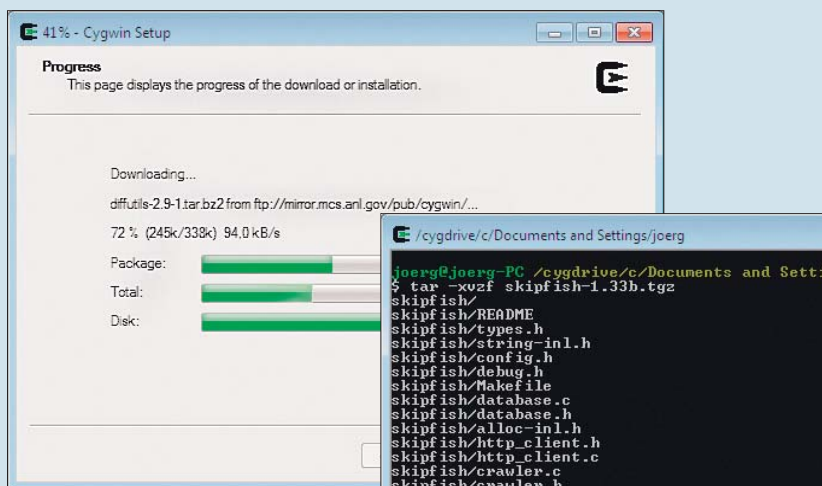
41% - Cygwin Setup

Progress
This page displays the progress of the download or installation.

Downloading...

diffutils-2.9-1.tar.bz2 from ftp://mirror.mcs.anl.gov/pub/cygwin/...

72 % (245k/338k) 94,0 kB/s

Package:

Total:

Disk:

/cygdrive/c/Documents and Settings/joerg

joerg@joerg-PC /cygdrive/c/Documents and Sett
$ tar -xvzf skipfish-1.33b.tgz
skipfish/
skipfish/README
skipfish/types.h
skipfish/string-inl.h
skipfish/config.h
skipfish/debug.h
skipfish/Makefile
skipfish/database.c
skipfish/database.h
skipfish/alloc-inl.h
skipfish/http_client.h
skipfish/http_client.c
skipfish/crawler.c
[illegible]